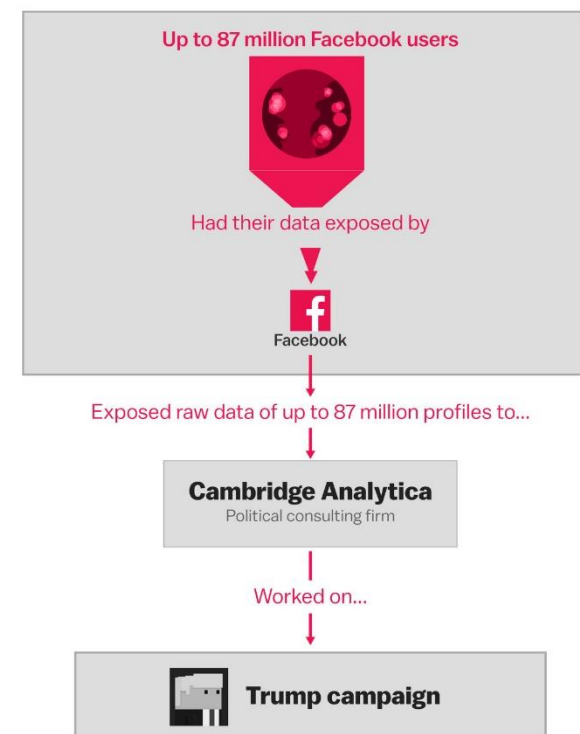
Up to 87 million Facebook users

Had their data exposed by

f

Facebook

Exposed raw data of up to 87 million profiles to...

Cambridge Analytica

Political consulting firm

Worked on...

Trump campaign